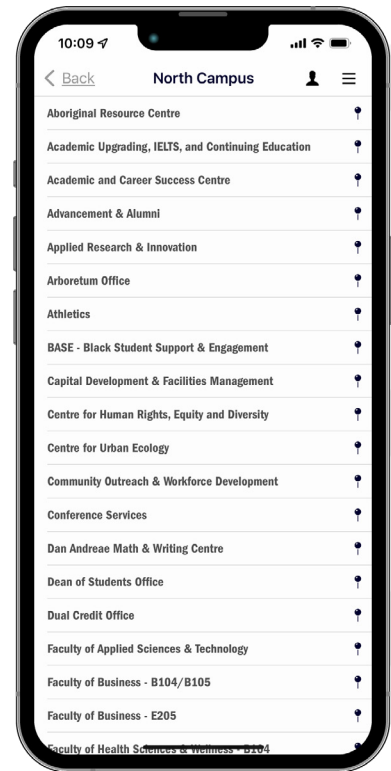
10:09

< Back North Campus

Aboriginal Resource Centre

Academic Upgrading, IELTS, and Continuing Education

Academic and Career Success Centre

Advancement & Alumni

Applied Research & Innovation

Arboretum Office

Athletics

BASE - Black Student Support & Engagement

Capital Development & Facilities Management

Centre for Human Rights, Equity and Diversity

Centre for Urban Ecology

Community Outreach & Workforce Development

Conference Services

Dan Andreae Math & Writing Centre

Dean of Students Office

Dual Credit Office

Faculty of Applied Sciences & Technology

Faculty of Business - B104/B105

Faculty of Business - E205

Faculty of Health Sciences & Wellness - B104